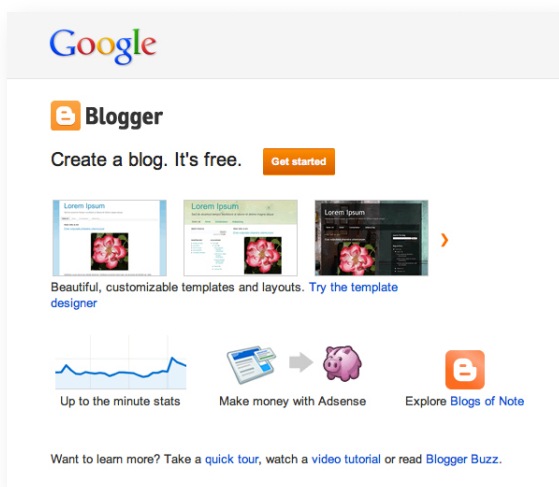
Google

Blogger

Create a blog. It's free. Get started

Lorem Ipsum

Lorem Ipsum

Lorem Ipsum

›

Beautiful, customizable templates and layouts. Try the template designer

Up to the minute stats

Make money with Adsense

Explore Blogs of Note

Want to learn more? Take a quick tour, watch a video tutorial or read Blogger Buzz.